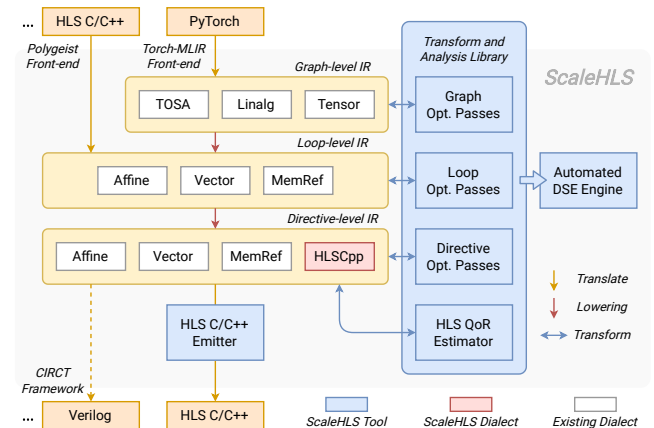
HLS C/C++

PyTorch

Polygeist Front-end

Torch-MLIR Front-end

Graph-level IR

TOSA

Linalg

Tensor

Transform and Analysis Library

ScaleHLS

Graph Opt. Passes

Loop-level IR

Affine

Vector

MemRef

Loop Opt. Passes

Automated DSE Engine

Directive-level IR

Affine

Vector

MemRef

HLSCpp

Directive Opt. Passes

Translate

Lowering

Transform

HLS C/C++ Emitter

HLS QoR Estimator

CIRCT Framework

...

Verilog

HLS C/C++

ScaleHLS Tool

ScaleHLS Dialect

Existing Dialect